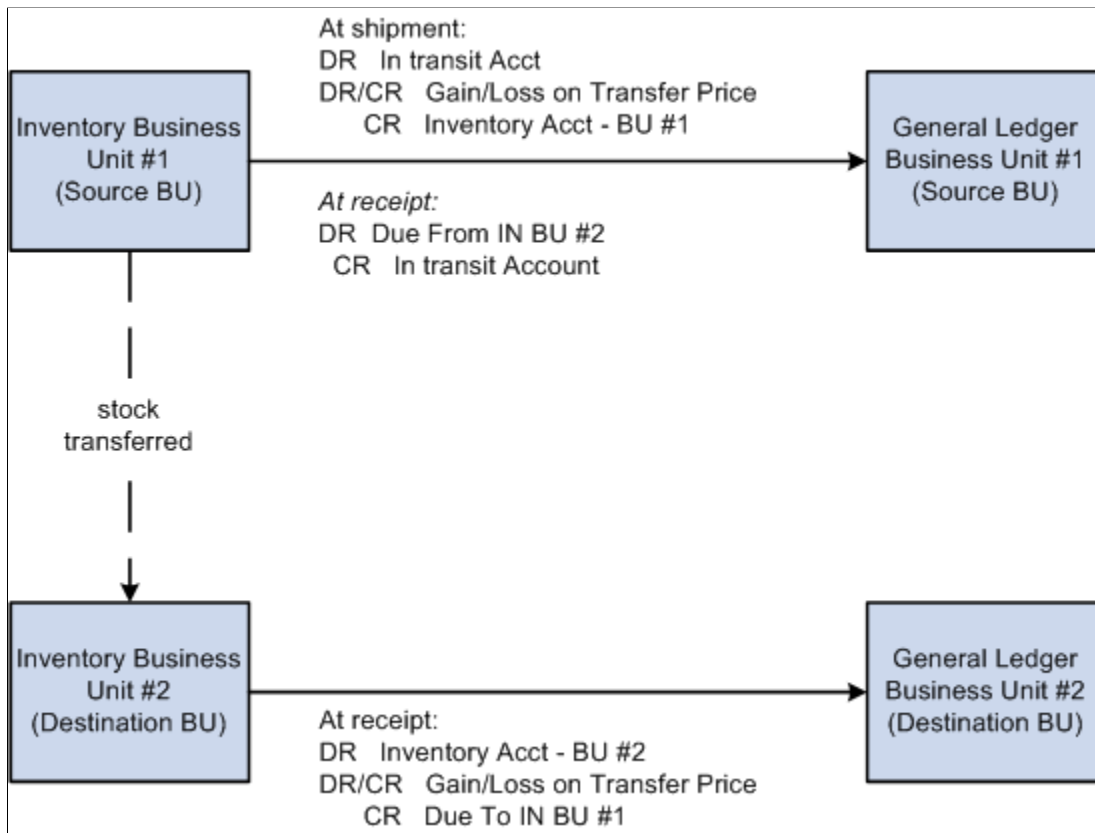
Inventory Business Unit #1 (Source BU)

At shipment:
DR In transit Acct
DR/CR Gain/Loss on Transfer Price
CR Inventory Acct - BU #1

At receipt:
DR Due From IN BU #2
CR In transit Account

General Ledger Business Unit #1 (Source BU)

stock transferred

Inventory Business Unit #2 (Destination BU)

At receipt:
DR Inventory Acct - BU #2
DR/CR Gain/Loss on Transfer Price
CR Due To IN BU #1

General Ledger Business Unit #2 (Destination BU)